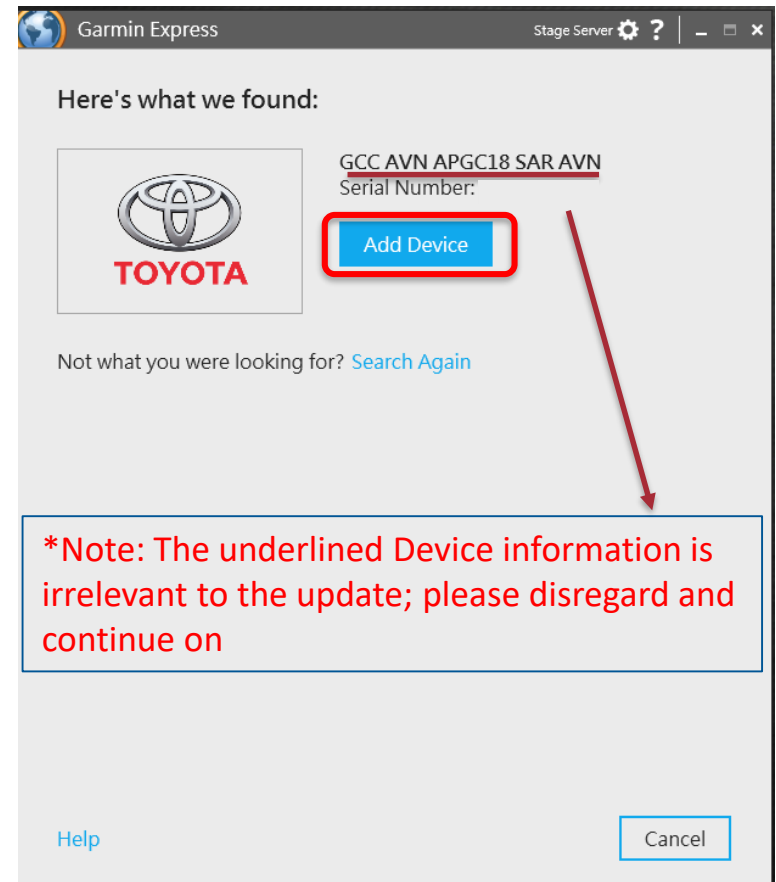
Garmin Express

Stage Server ?

Here's what we found:

TOYOTA

GCC AVN APGC18 SAR AVN
Serial Number:

Add Device

Not what you were looking for? Search Again

*Note: The underlined Device information is irrelevant to the update; please disregard and continue on

Help

Cancel